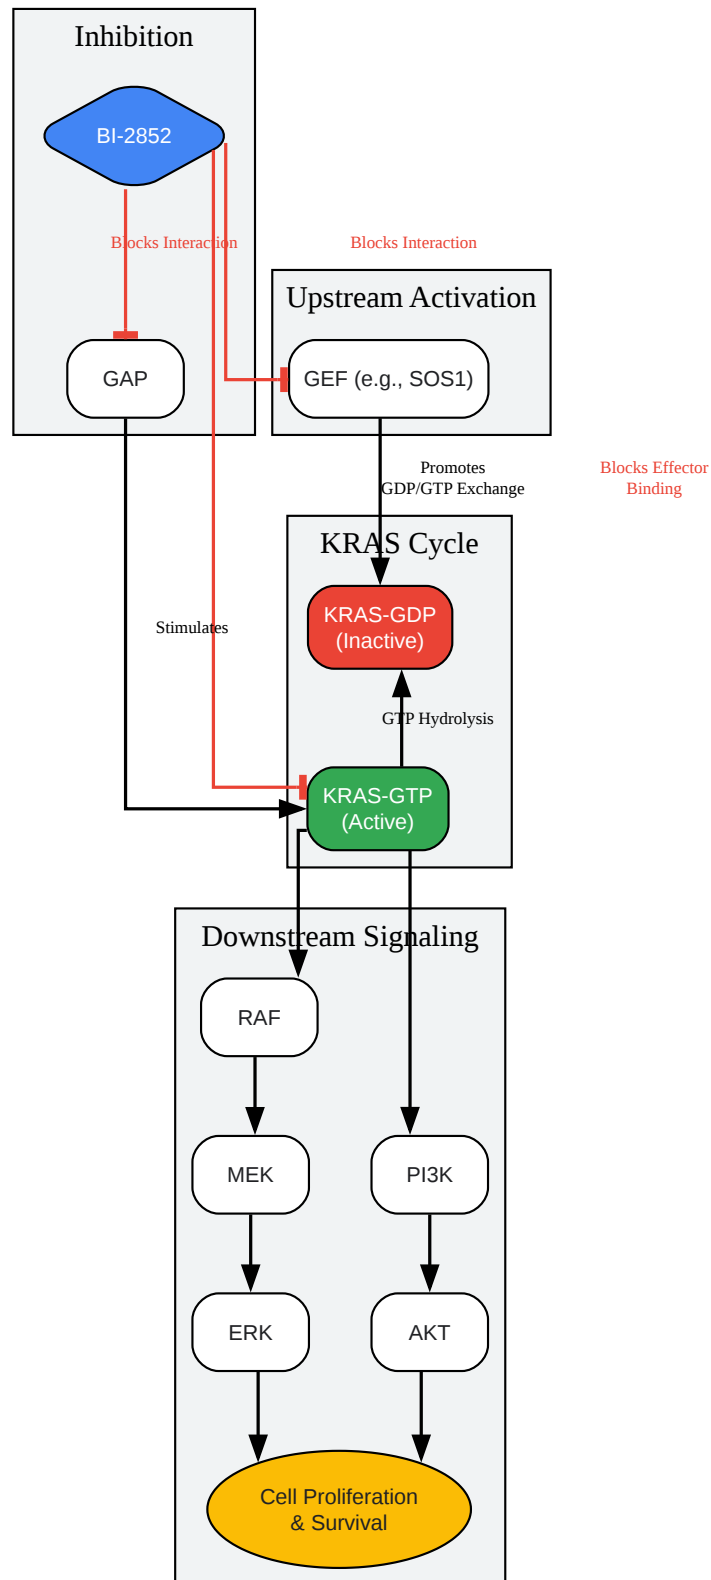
Inhibition

BI-2852

Blocks Interaction

Blocks Interaction

Upstream Activation

GAP

GEF (e.g., SOS1)

Promotes
GDP/GTP Exchange

Blocks Effector
Binding

KRAS Cycle

Stimulates

KRAS-GDP
(Inactive)

GTP Hydrolysis

KRAS-GTP
(Active)

Downstream Signaling

RAF

MEK

PI3K

ERK

AKT

Cell Proliferation
& Survival